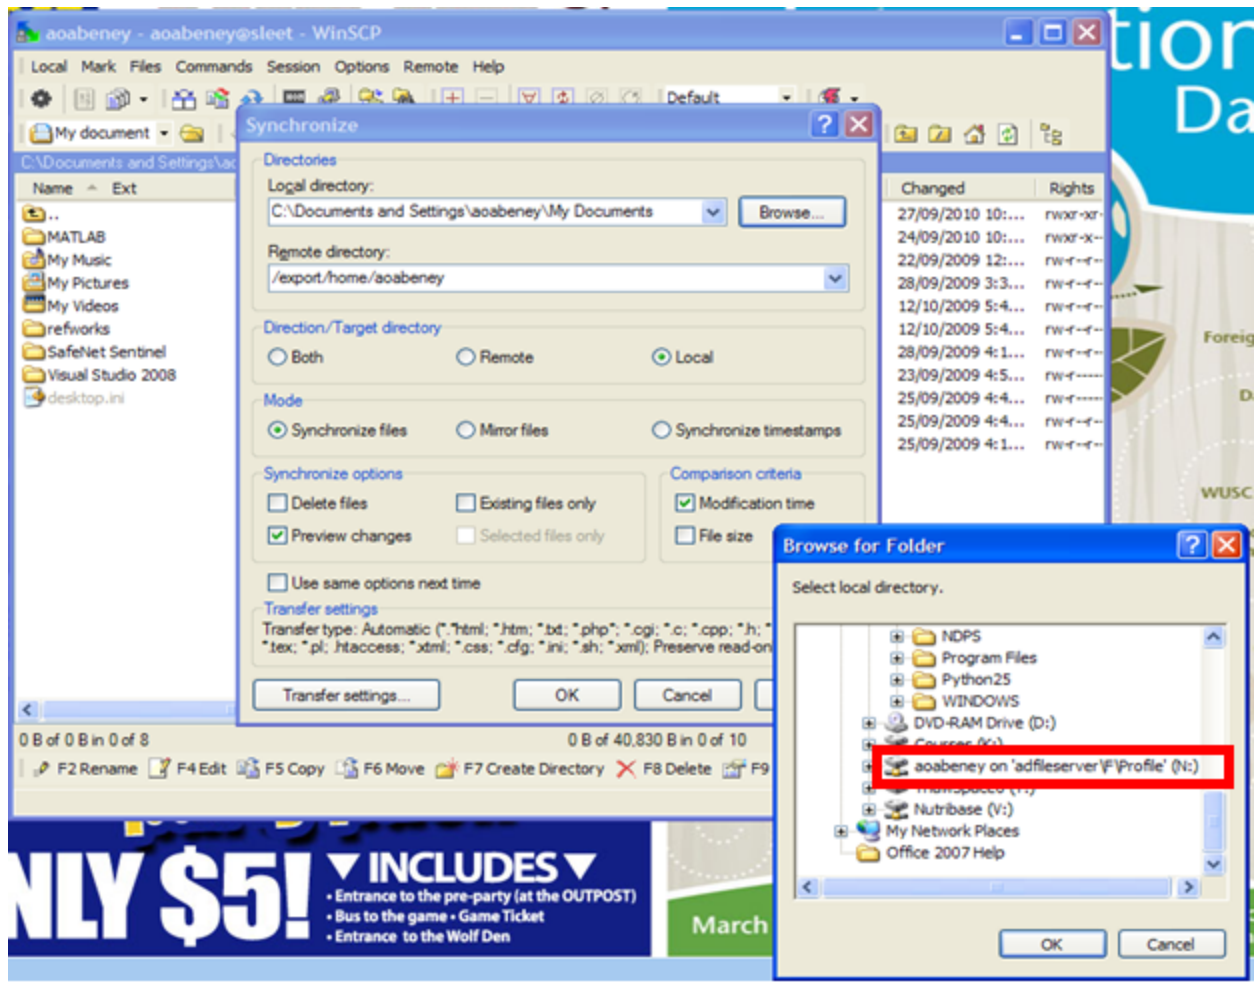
aoabeney - aoabeney@sleet - WinSCP

Local Mark Files Commands Session Options Remote Help

Default

My document

C:\Documents and Settings\ac

Name Ext

..
MATLAB
My Music
My Pictures
My Videos
refworks
SafeNet Sentinel
Visual Studio 2008
desktop.ini

| Changed | Rights |
|---|---|
| 27/09/2010 10:... | rwxr-xr- |
| 24/09/2010 10:... | rwxr-x-- |
| 22/09/2009 12:... | rw-r--r-- |
| 28/09/2009 3:3... | rw-r--r-- |
| 12/10/2009 5:4... | rw-r--r-- |
| 12/10/2009 5:4... | rw-r--r-- |
| 28/09/2009 4:1... | rw-r--r-- |
| 23/09/2009 4:5... | rw-r----- |
| 25/09/2009 4:4... | rw-r----- |
| 25/09/2009 4:4... | rw-r--r-- |
| 25/09/2009 4:1... | rw-r--r-- |

0 B of 0 B in 0 of 8

0 B of 40,830 B in 0 of 10

F2 Rename F4 Edit F5 Copy F6 Move F7 Create Directory F8 Delete F9

Synchronize

Directories

Local directory:
C:\Documents and Settings\aoabeney\My Documents
Browse...

Remote directory:
/export/home/aoabeney

Direction/Target directory
Both Remote Local

Mode
Synchronize files Mirror files Synchronize timestamps

Synchronize options
Delete files Existing files only
Preview changes Selected files only

Comparison criteria
Modification time
File size

Use same options next time

Transfer settings
Transfer type: Automatic (*.*html; *.htm; *.txt; *.php; *.cgi; *.c; *.cpp; *.h; *
*.tex; *.pl; .htaccess; *.xtml; *.css; *.cfg; *.ini; *.sh; *.xml); Preserve read-on

Transfer settings... OK Cancel

Browse for Folder

Select local directory.

NDPS
Program Files
Python25
WINDOWS
DVD-RAM Drive (D:)
Courses (K:)
aoabeney on 'adfileserver\F\Profile' (N:)
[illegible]
Nutribase (V:)
My Network Places
Office 2007 Help

OK Cancel

tion
Da
Foreig
D
WUSC

NLY $5! INCLUDES
• Entrance to the pre-party (at the OUTPOST)
• Bus to the game • Game Ticket
• Entrance to the Wolf Den

March